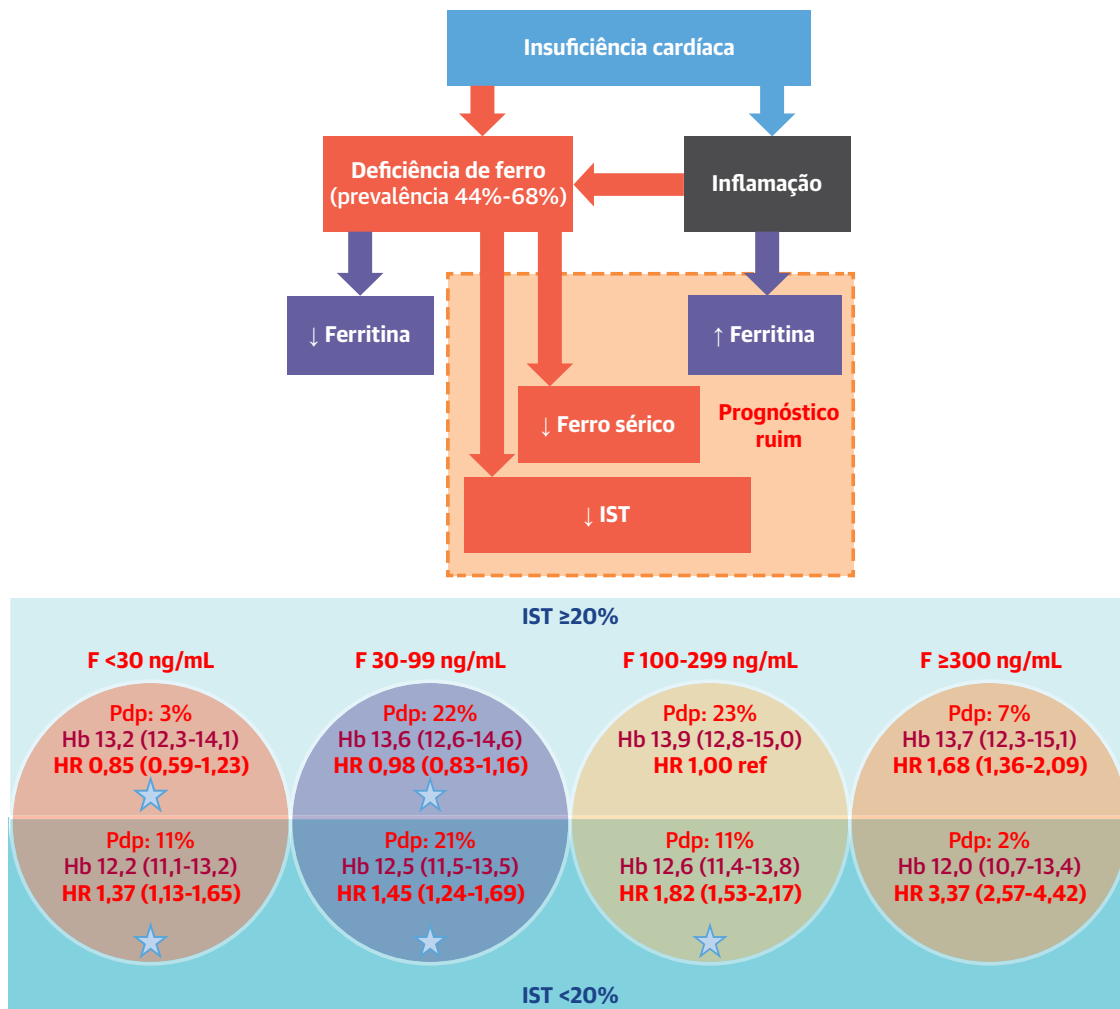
Insuficiência cardíaca

Deficiência de ferro (prevalência 44%-68%)

Inflamação

↓ Ferritina

↑ Ferritina

↓ Ferro sérico

Prognóstico ruim

↓ IST

IST ≥20%

F <30 ng/mL

F 30-99 ng/mL

F 100-299 ng/mL

F ≥300 ng/mL

Pdp: 3%
Hb 13,2 (12,3-14,1)
HR 0,85 (0,59-1,23)

Pdp: 22%
Hb 13,6 (12,6-14,6)
HR 0,98 (0,83-1,16)

Pdp: 23%
Hb 13,9 (12,8-15,0)
HR 1,00 ref

Pdp: 7%
Hb 13,7 (12,3-15,1)
HR 1,68 (1,36-2,09)

Pdp: 11%
Hb 12,2 (11,1-13,2)
HR 1,37 (1,13-1,65)

Pdp: 21%
Hb 12,5 (11,5-13,5)
HR 1,45 (1,24-1,69)

Pdp: 11%
Hb 12,6 (11,4-13,8)
HR 1,82 (1,53-2,17)

Pdp: 2%
Hb 12,0 (10,7-13,4)
HR 3,37 (2,57-4,42)

IST <20%